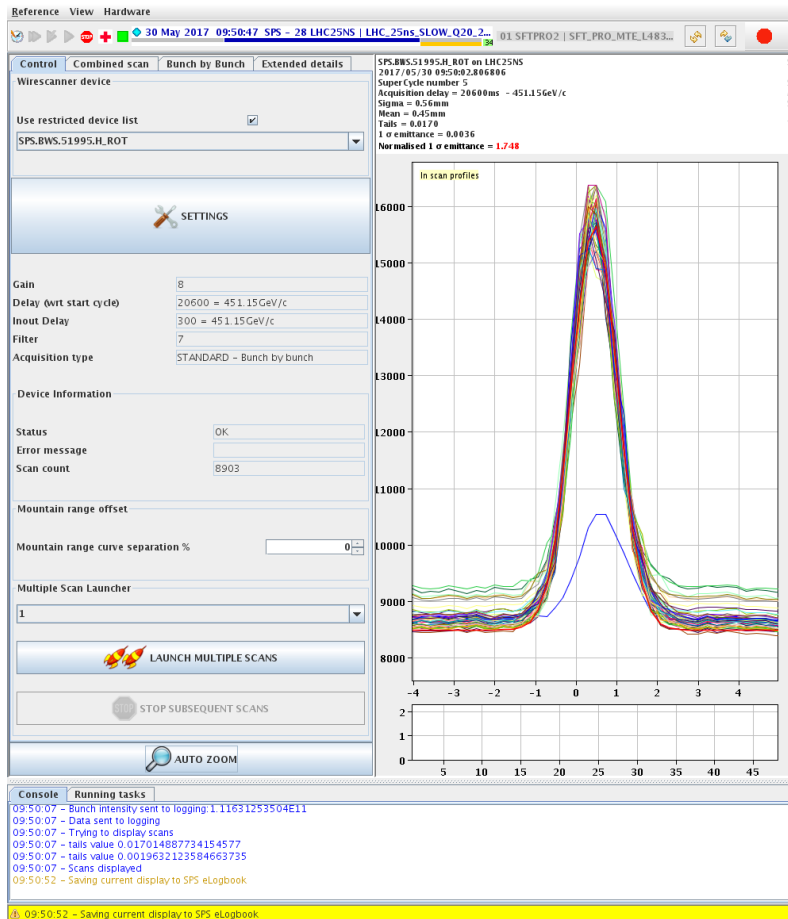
Reference View Hardware

30 May 2017 09:50:47 SPS - 28 LHC25NS | LHC_25ns_SLOW_Q20_2... 34 01 SFTPRO2 | SFT_PRO_MTE_L483...

Control | Combined scan | Bunch by Bunch | Extended details

Wirescanner device

Use restricted device list

SPS.BWS.51995.H_ROT

SETTINGS

Gain 8
Delay (wrt start cycle) 20600 = 451.15GeV/c
Inout Delay 300 = 451.15GeV/c
Filter 7
Acquisition type STANDARD - Bunch by bunch

Device Information

Status OK
Error message
Scan count 8903

Mountain range offset

Mountain range curve separation % 0

Multiple Scan Launcher

1

LAUNCH MULTIPLE SCANS

STOP STOP SUBSEQUENT SCANS

AUTO ZOOM

SPS.BWS.51995.H_ROT on LHC25NS
2017/05/30 09:50:02.806806
Super Cycle number 5
Acquisition delay = 20600ms - 451.156eV/c
Sigma = 0.56mm
Mean = 0.45mm
Tails = 0.0170
1 σ emittance = 0.0036
Normalised 1 σ emittance = 1.748

In scan profiles

16000
15000
14000
13000
12000
11000
10000
9000
8000

-4 -3 -2 -1 0 1 2 3 4

2
1
0

5 10 15 20 25 30 35 40 45

Console | Running tasks
09:50:07 - Bunch intensity sent to logging:1.11631253504E11
09:50:07 - Data sent to logging
09:50:07 - Trying to display scans
09:50:07 - tails value 0.017014887734154577
09:50:07 - tails value 0.0019632123584663735
09:50:07 - Scans displayed
09:50:52 - Saving current display to SPS eLogbook

09:50:52 - Saving current display to SPS eLogbook